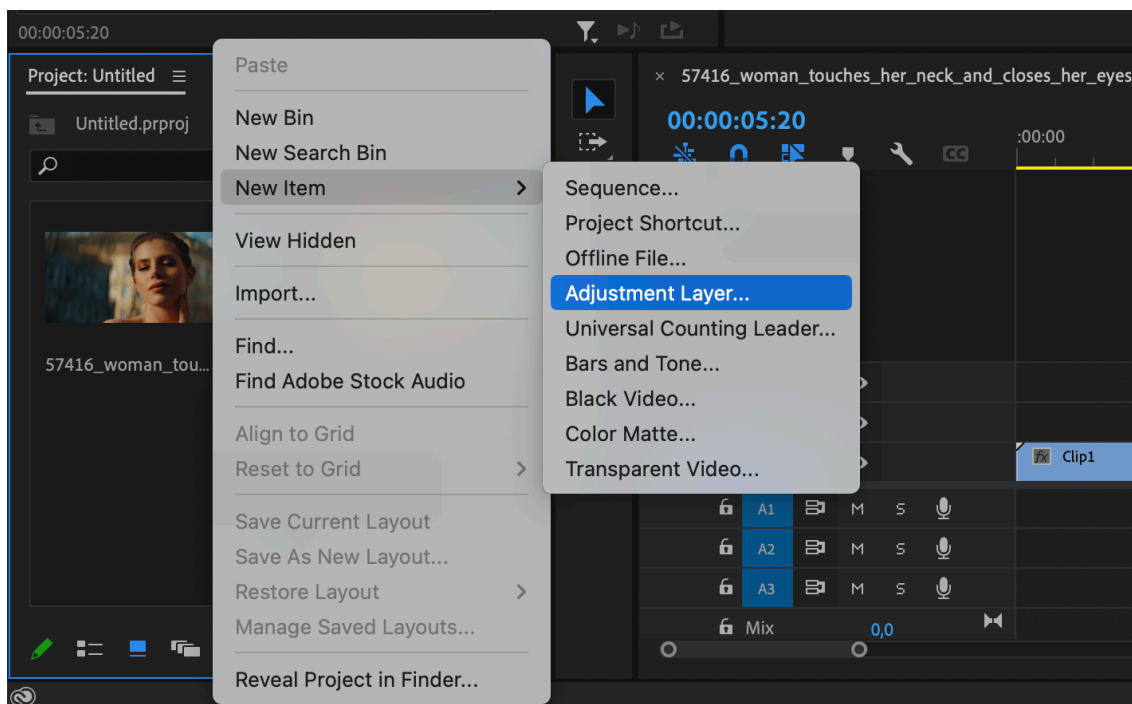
00:00:05:20

Project: Untitled ≡

Untitled.prproj

57416_woman_tou...

Paste

New Bin
New Search Bin
New Item

View Hidden

Import...

Find...
Find Adobe Stock Audio

Align to Grid
Reset to Grid

Save Current Layout
Save As New Layout...
Restore Layout
Manage Saved Layouts...

Reveal Project in Finder...

Sequence...
Project Shortcut...
Offline File...
Adjustment Layer...
Universal Counting Leader...
Bars and Tone...
Black Video...
Color Matte...
Transparent Video...

× 57416_woman_touches_her_neck_and_closes_her_eyes

00:00:05:20

:00:00

Clip1

A1 M S
A2 M S
A3 M S
Mix 0,0